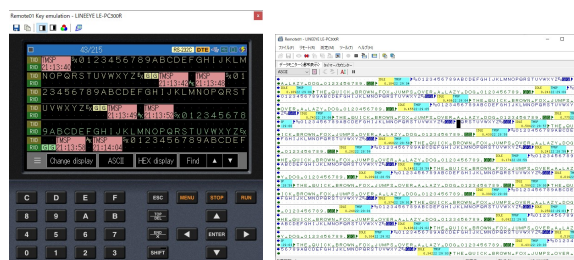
Remote01 Key emulation - LINEEYE LE-PC300R

43/215

RS-232C DTE

TXD NOP 21:13:40
%0123456789ABCDEFGHIJKLM
NOPQRSTUVWXYZ%
0123456789ABCDEFGHIJKLMNOPQRST
UVWXYZ%
%0123456789
ABCDEFGHIJKLMNOPQRSTUVWXYZ%

Change display | ASCII | HEX display | Find

C D E F ESC MENU STOP RUN
8 9 A B
4 5 6 7 ENTER
0 1 2 3 SHIFT

Remote - LINEEYE LE-PC300R

%0123456789ABCDEFGHIJKLMNOPQRSTUVWXYZ
THE QUICK BROWN FOX JUMPS OVER A LAZY DOG 0123456789